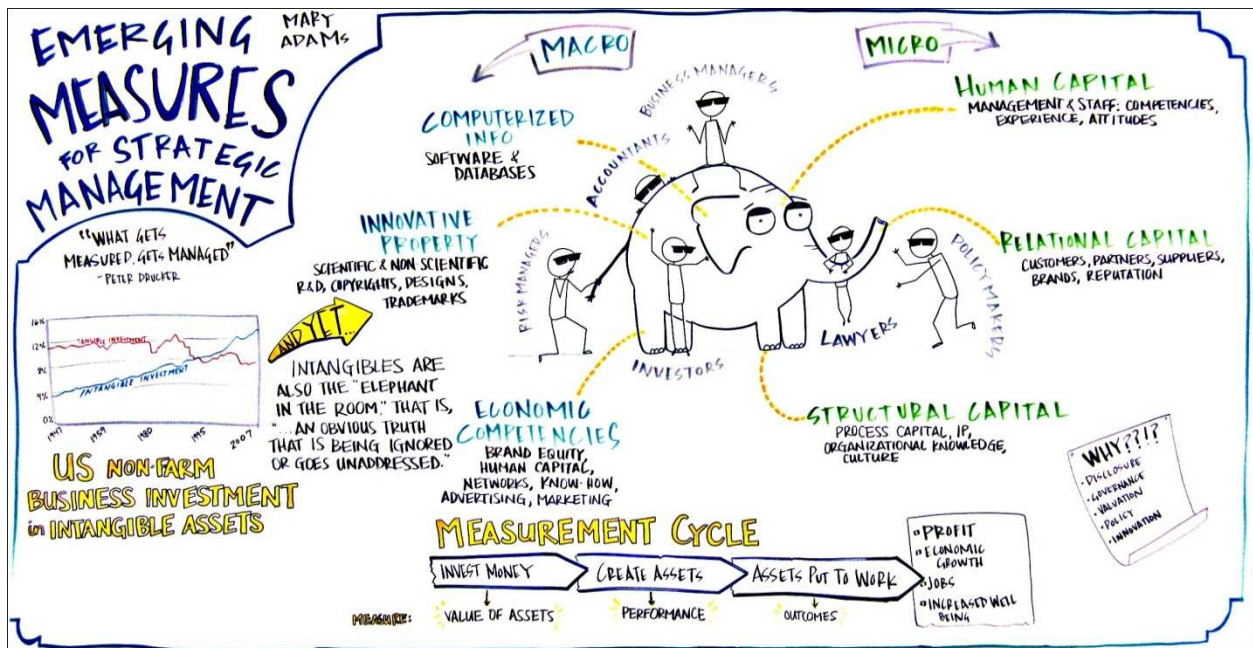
EMERGING MEASURES FOR STRATEGIC MANAGEMENT

MARY ADAMS

"WHAT GETS MEASURED, GETS MANAGED" - PETER DRUCKER

16%
12%
8%
4%
0%
TANGIBLE INVESTMENT
INTANGIBLE INVESTMENT
1947
1959
1980
1995
2007

US NON-FARM BUSINESS INVESTMENT in INTANGIBLE ASSETS

MACRO

MICRO

COMPUTERIZED INFO
SOFTWARE & DATABASES

INNOVATIVE PROPERTY
SCIENTIFIC & NON SCIENTIFIC R&D, COPYRIGHTS, DESIGNS, TRADEMARKS

AND YET...

INTANGIBLES ARE ALSO THE "ELEPHANT IN THE ROOM." THAT IS, "...AN OBVIOUS TRUTH THAT IS BEING IGNORED OR GOES UNADDRESSED."

ECONOMIC COMPETENCIES
BRAND EQUITY, HUMAN CAPITAL, NETWORKS, KNOW-HOW, ADVERTISING, MARKETING

BUSINESS MANAGERS
ACCOUNTANTS
RISK MANAGERS
INVESTORS
LAWYERS
POLICY MAKERS

HUMAN CAPITAL
MANAGEMENT & STAFF: COMPETENCIES, EXPERIENCE, ATTITUDES

RELATIONAL CAPITAL
CUSTOMERS, PARTNERS, SUPPLIERS, BRANDS, REPUTATION

STRUCTURAL CAPITAL
PROCESS CAPITAL, IP, ORGANIZATIONAL KNOWLEDGE, CULTURE

WHY??!?
• DISCLOSURE
• GOVERNANCE
• VALUATION
• POLICY
• INNOVATION

MEASUREMENT CYCLE

INVEST MONEY
CREATE ASSETS
ASSETS PUT TO WORK

MEASURE:
VALUE OF ASSETS
PERFORMANCE
OUTCOMES

▫ PROFIT
▫ ECONOMIC GROWTH
▫ JOBS
▫ INCREASED WELL BEING